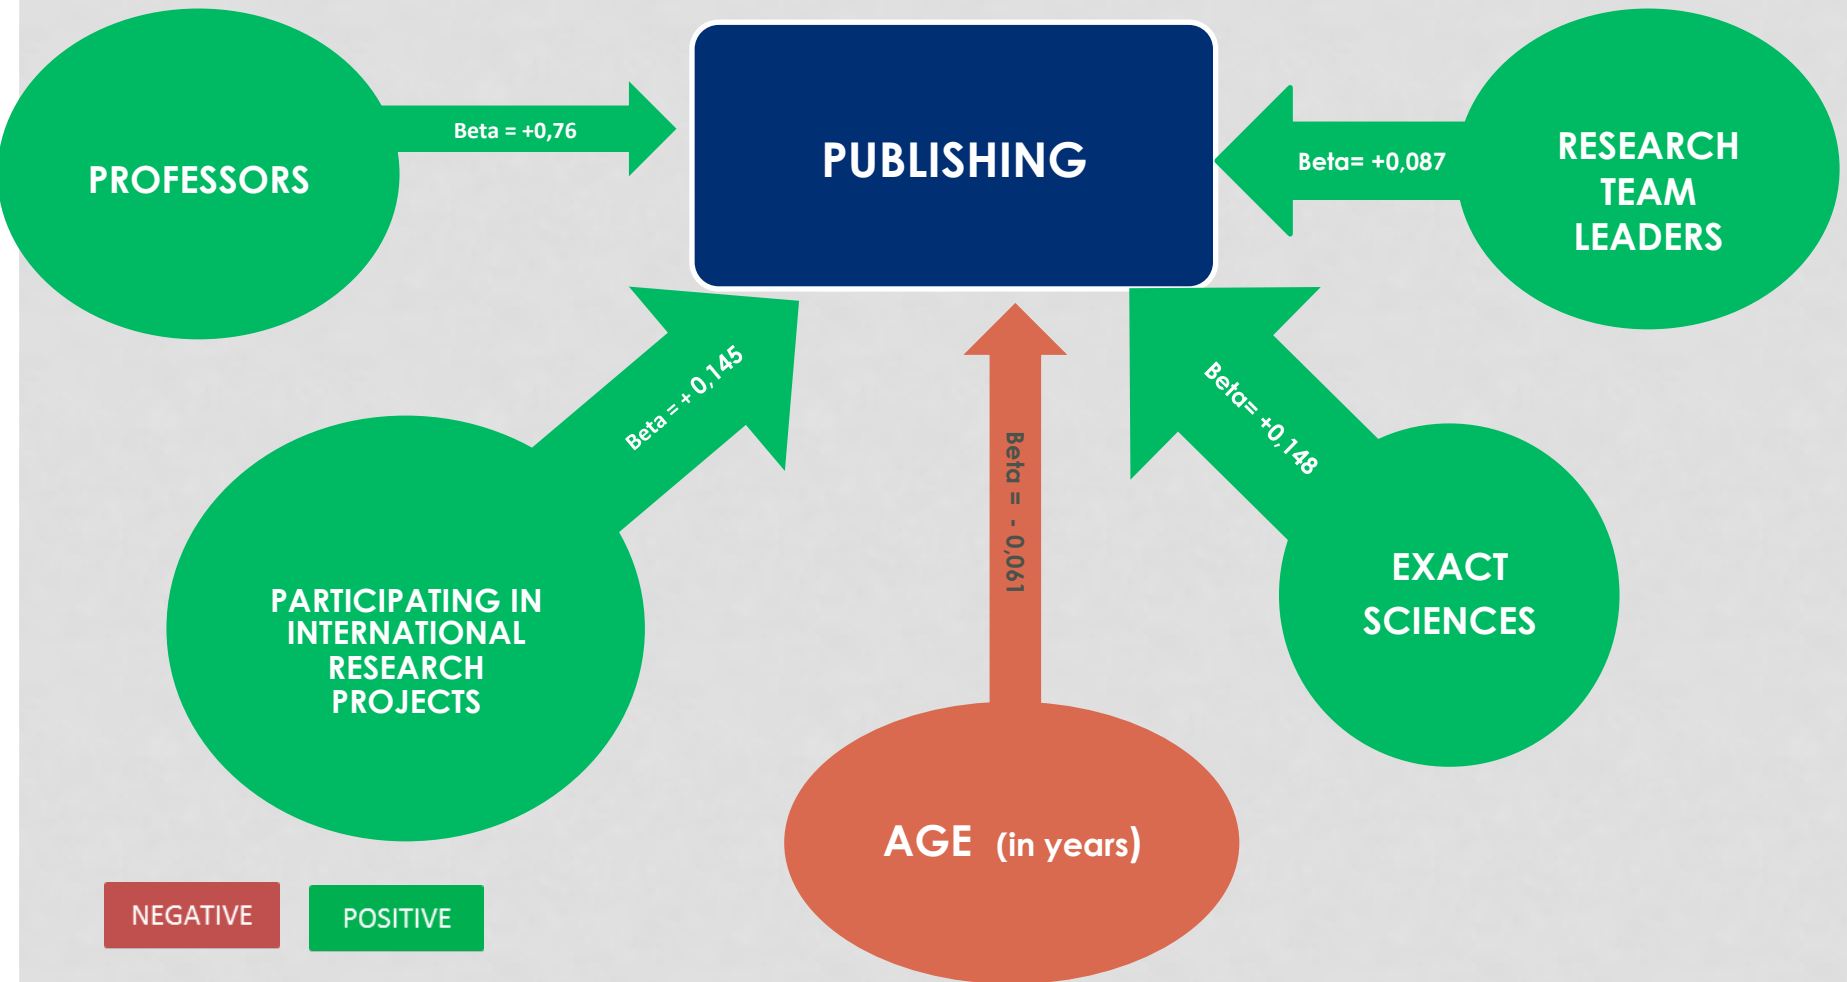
PROFESSORS

Beta = +0,76

PUBLISHING

Beta= +0,087

RESEARCH TEAM LEADERS

Beta = + 0,145

Beta = - 0,061

Beta= +0,148

PARTICIPATING IN INTERNATIONAL RESEARCH PROJECTS

EXACT SCIENCES

AGE (in years)

NEGATIVE

POSITIVE